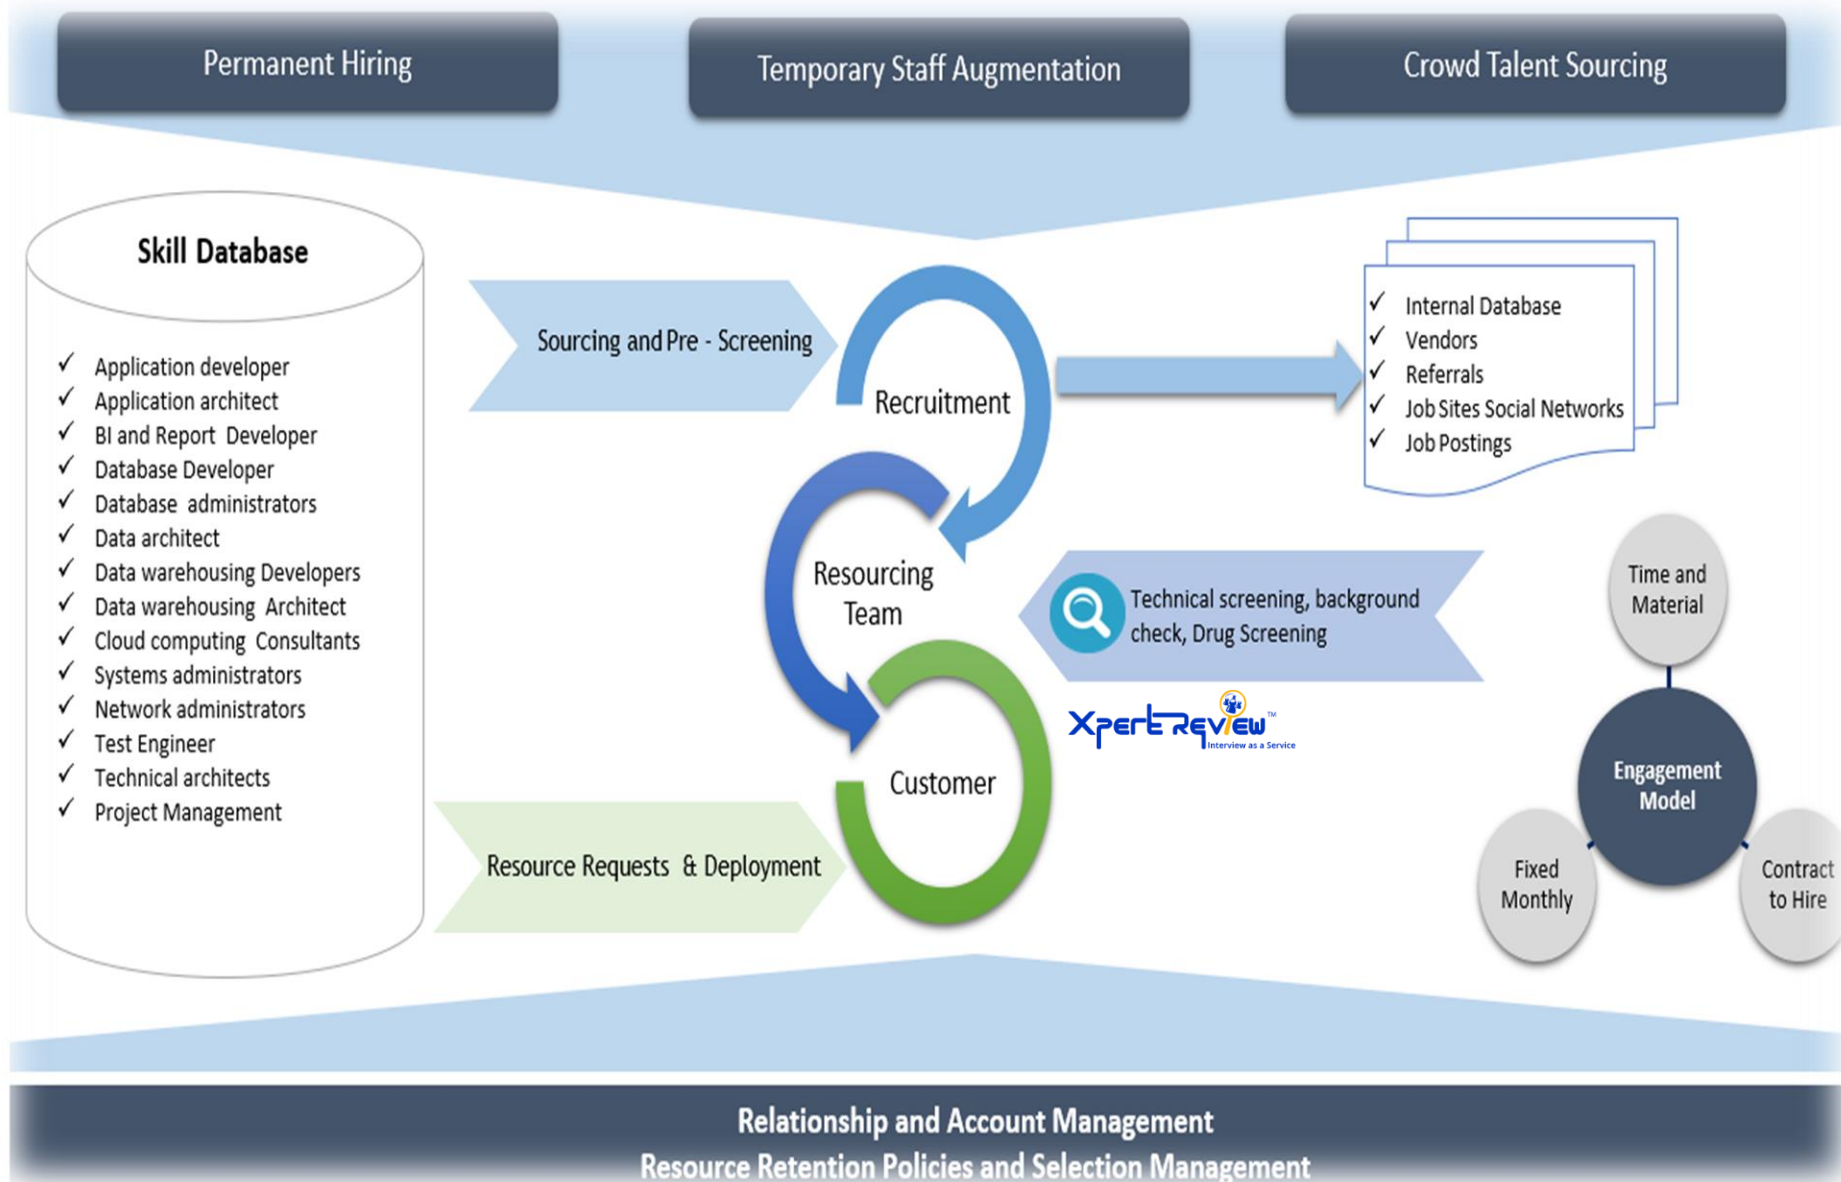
Permanent Hiring

Temporary Staff Augmentation

Crowd Talent Sourcing

Skill Database

✓ Application developer
✓ Application architect
✓ BI and Report Developer
✓ Database Developer
✓ Database administrators
✓ Data architect
✓ Data warehousing Developers
✓ Data warehousing Architect
✓ Cloud computing Consultants
✓ Systems administrators
✓ Network administrators
✓ Test Engineer
✓ Technical architects
✓ Project Management

Sourcing and Pre - Screening

Recruitment

✓ Internal Database
✓ Vendors
✓ Referrals
✓ Job Sites Social Networks
✓ Job Postings

Resourcing Team

Technical screening, background check, Drug Screening

XpertReview™ Interview as a Service

Customer

Resource Requests & Deployment

Time and Material

Engagement Model

Fixed Monthly

Contract to Hire

Relationship and Account Management
Resource Retention Policies and Selection Management